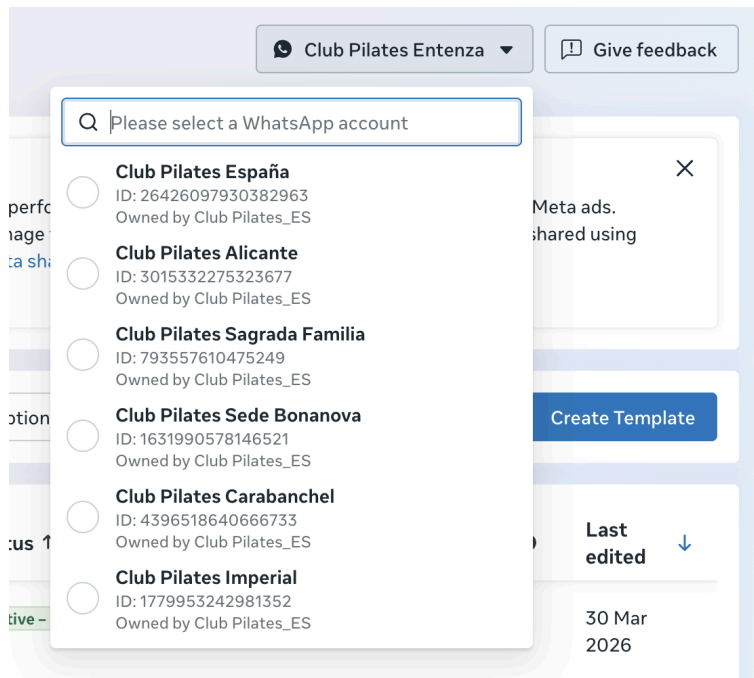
Club Pilates Entenza

Give feedback

Please select a WhatsApp account

Club Pilates España
ID: 26426097930382963
Owned by Club Pilates_ES

Club Pilates Alicante
ID: 3015332275323677
Owned by Club Pilates_ES

Club Pilates Sagrada Familia
ID: 793557610475249
Owned by Club Pilates_ES

Club Pilates Sede Bonanova
ID: 1631990578146521
Owned by Club Pilates_ES

Club Pilates Carabanchel
ID: 4396518640666733
Owned by Club Pilates_ES

Club Pilates Imperial
ID: 1779953242981352
Owned by Club Pilates_ES

perfo
nage
ta sha

Meta ads.
shared using

ption

Create Template

tus ↑

Last edited ↓

tive –

30 Mar 2026